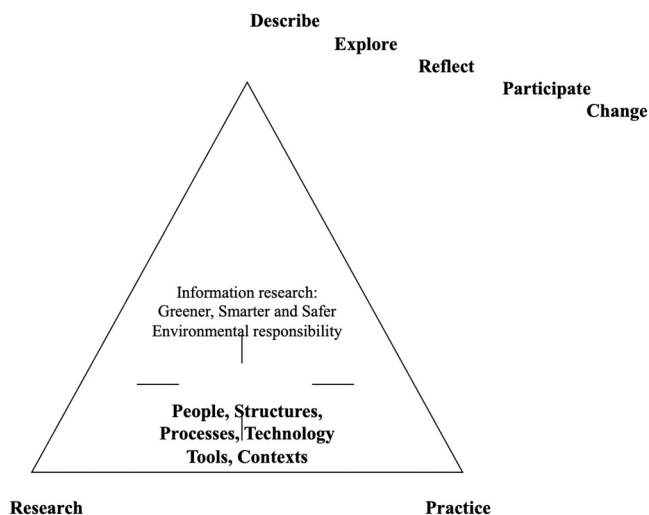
Describe
Explore
Reflect
Participate
Change

Information research:
Greener, Smarter and Safer
Environmental responsibility

People, Structures,
Processes, Technology
Tools, Contexts

Research

Practice